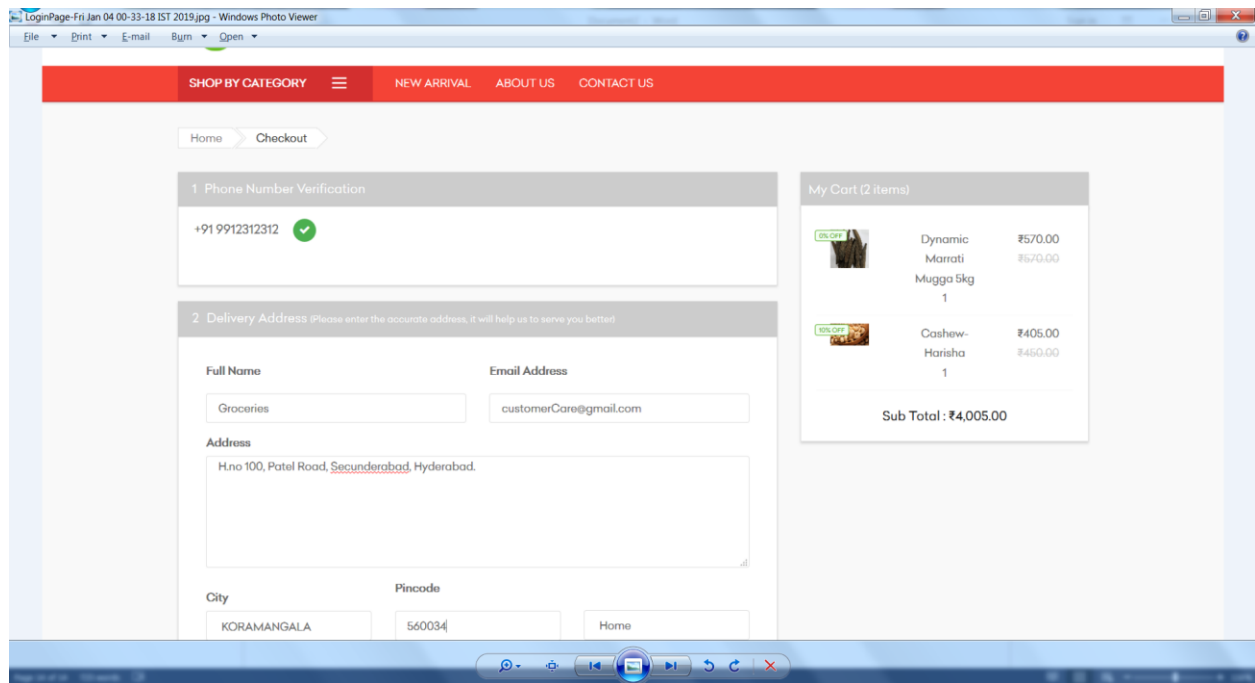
LoginPage-Fri Jan 04 00-33-18 IST 2019.jpg - Windows Photo Viewer

File Print E-mail Burn Open

SHOP BY CATEGORY NEW ARRIVAL ABOUT US CONTACT US

Home Checkout

1 Phone Number Verification

+91 9912312312

2 Delivery Address (Please enter the accurate address, it will help us to serve you better)

Full Name

Groceries

Email Address

customerCare@gmail.com

Address

H.no 100, Patel Road, Secunderabad, Hyderabad.

City

KORAMANGALA

Pincode

560034

Home

My Cart (2 items)

0% OFF

Dynamic Marrati Mugga 5kg

1

₹570.00

₹570.00

10% OFF

Cashew-Harisha

1

₹405.00

₹450.00

Sub Total : ₹4,005.00